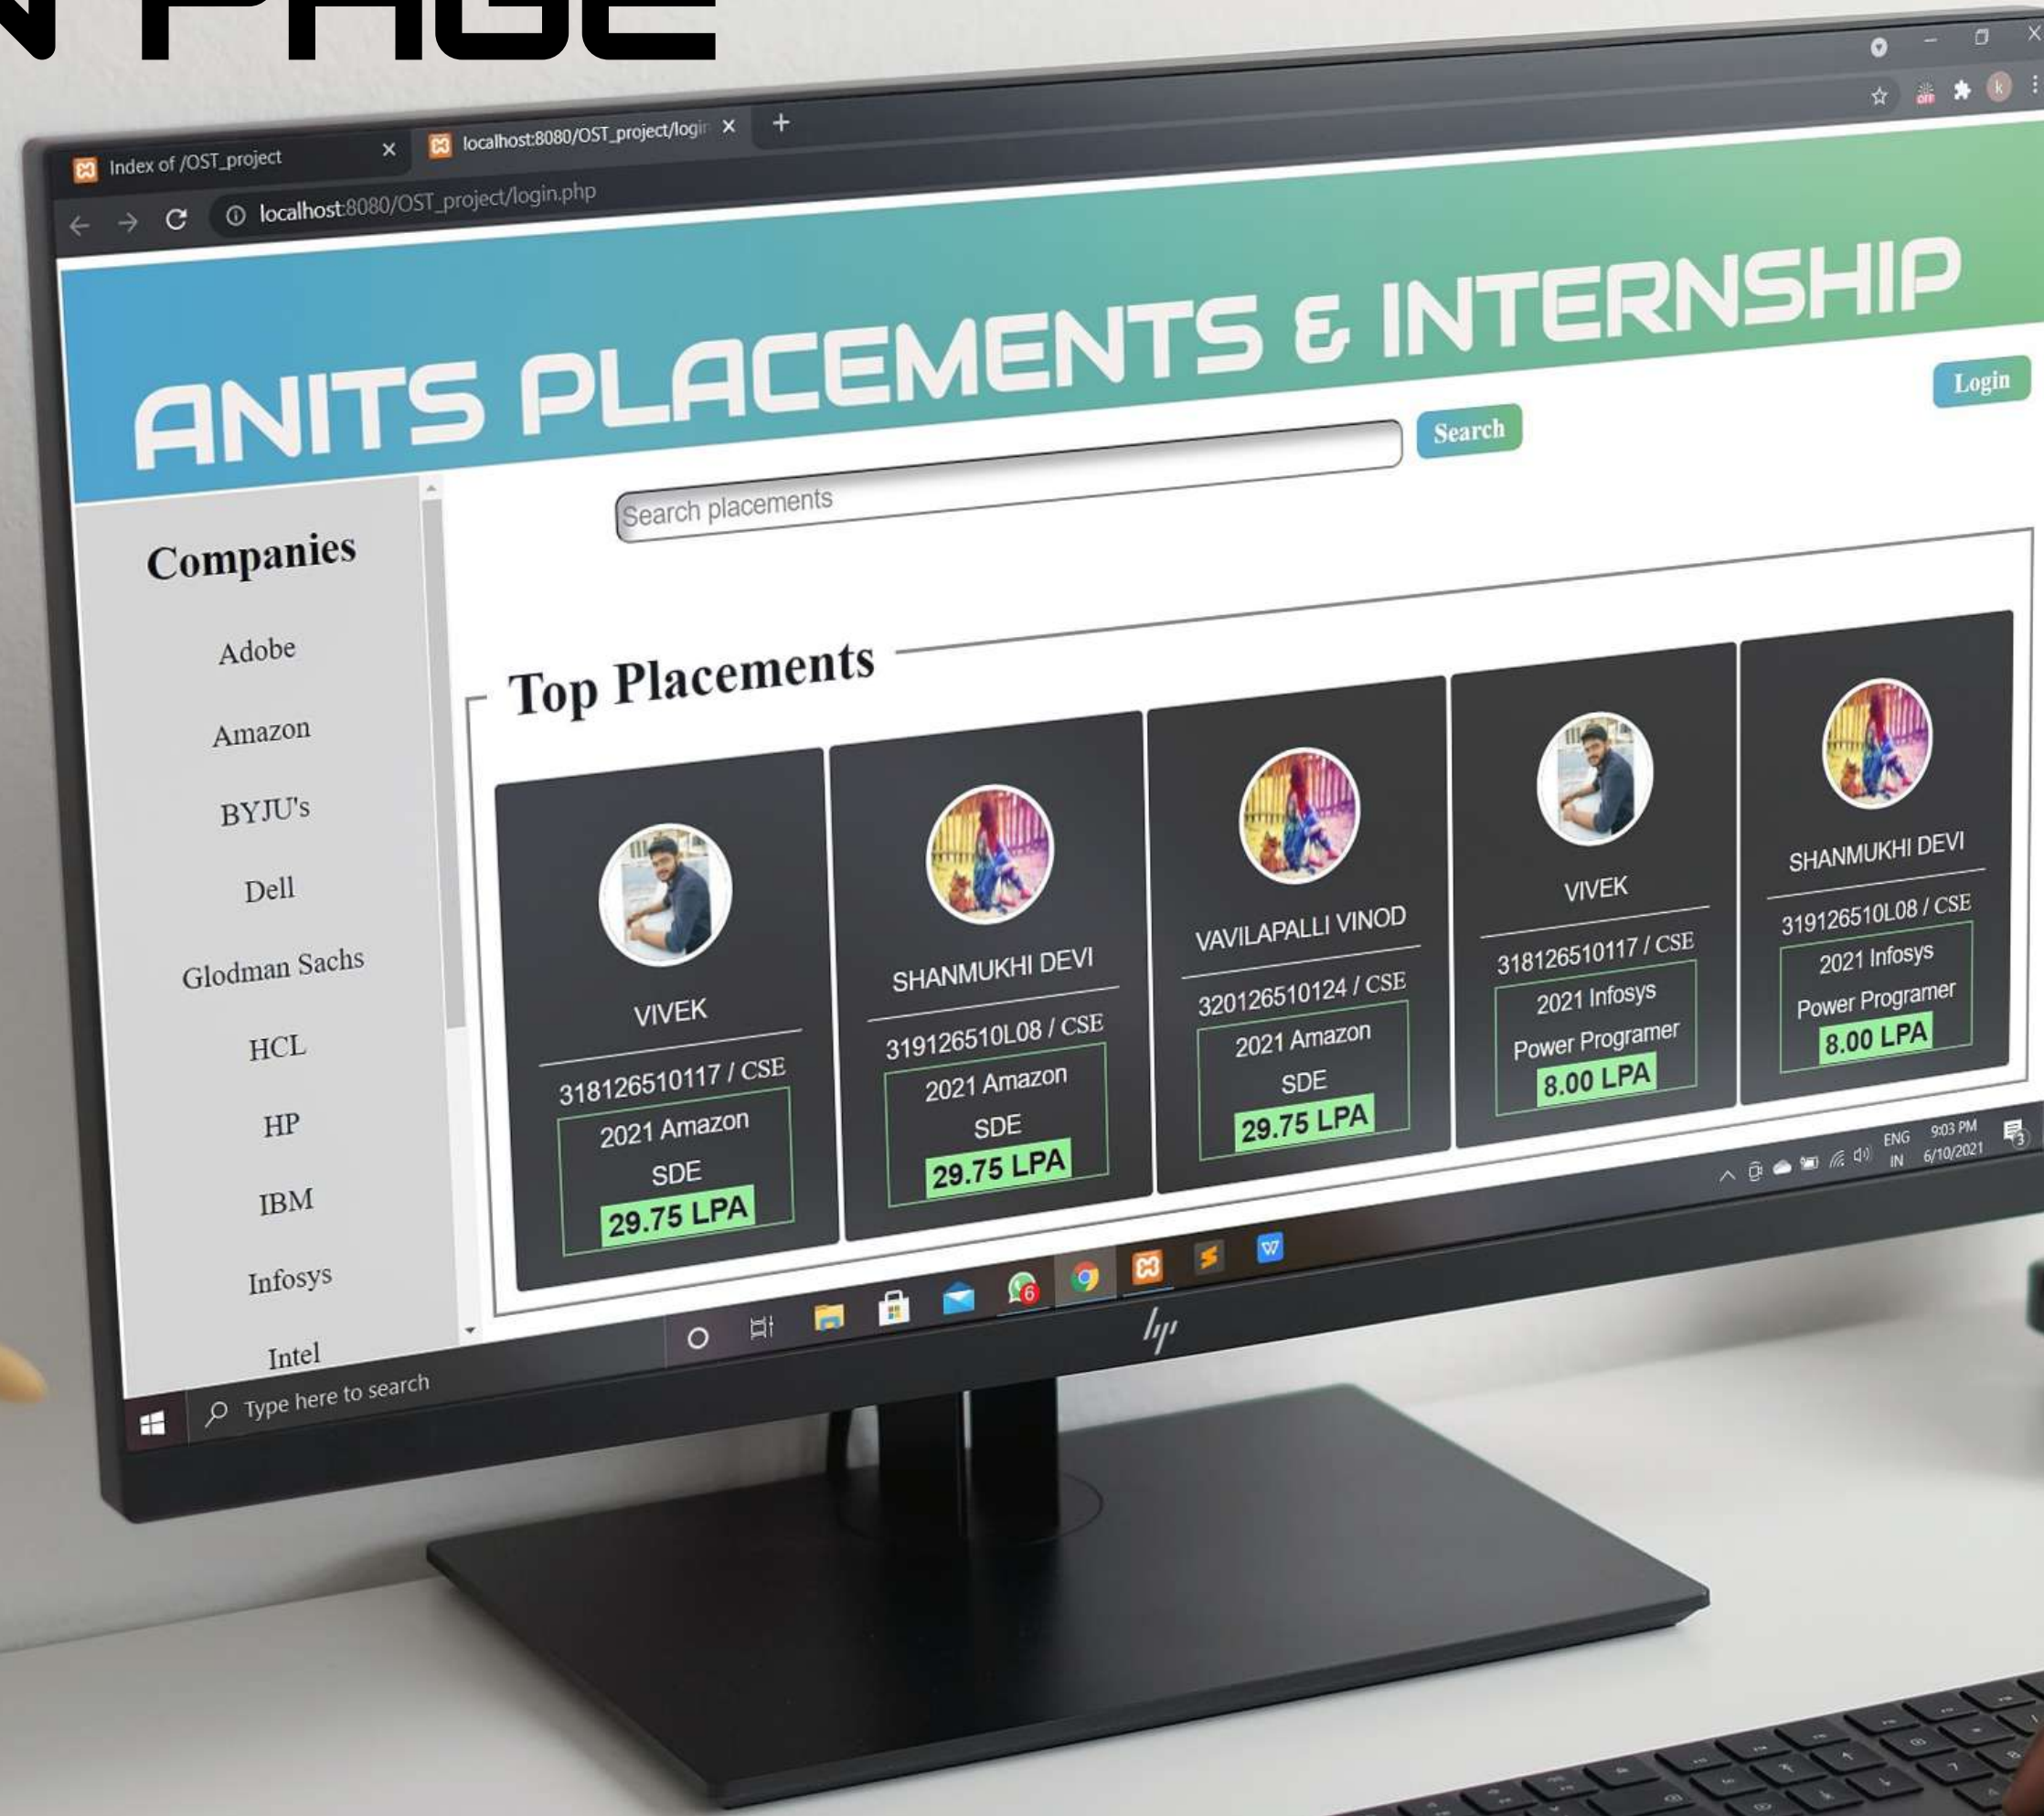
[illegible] PAGE

Index of /OST_project ×
localhost:8080/OST_project/login ×
+

localhost:8080/OST_project/login.php

ANITS PLACEMENTS & INTERNSHIP

Search

Login

Search placements

Companies

Adobe

Amazon

BYJU's

Dell

Glodman Sachs

HCL

HP

IBM

Infosys

Intel

Top Placements

VIVEK
318126510117 / CSE
2021 Amazon
SDE
29.75 LPA

SHANMUKHI DEVI
319126510L08 / CSE
2021 Amazon
SDE
29.75 LPA

VAVILAPALLI VINOD
320126510124 / CSE
2021 Amazon
SDE
29.75 LPA

VIVEK
318126510117 / CSE
2021 Infosys
Power Programer
8.00 LPA

SHANMUKHI DEVI
319126510L08 / CSE
2021 Infosys
Power Programer
8.00 LPA

Type here to search

ENG IN 9:03 PM 6/10/2021

hp